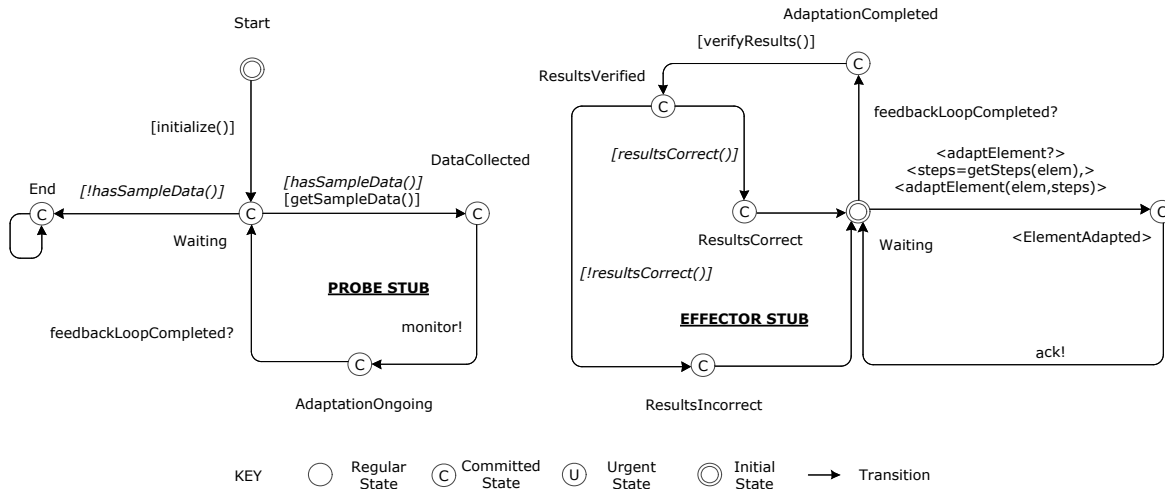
Start

[initialize()]

End

[!hasSampleData()]

C

C

Waiting

[hasSampleData()]
[getSampleData()]

DataCollected

C

PROBE STUB

monitor!

feedbackLoopCompleted?

C

AdaptationOngoing

AdaptationCompleted

[verifyResults()]

C

ResultsVerified

C

feedbackLoopCompleted?

[resultsCorrect()]

C

ResultsCorrect

[!resultsCorrect()]

EFFECTOR STUB

C

ResultsIncorrect

<adaptElement?>
<steps=getSteps(elem),>
<adaptElement(elem,steps)>

Waiting

C

<ElementAdapted>

ack!

KEY

Regular State

C Committed State

U Urgent State

Initial State

Transition